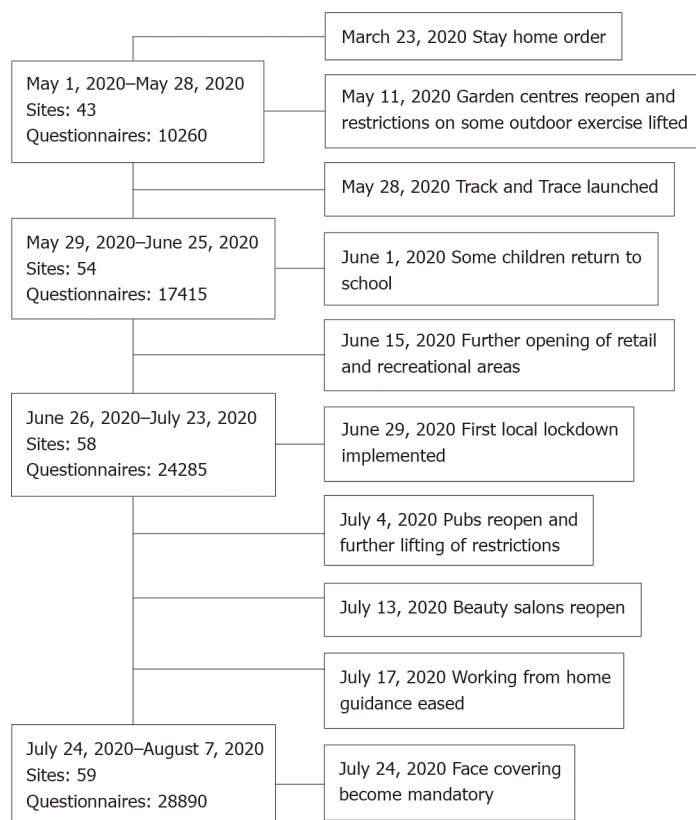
March 23, 2020 Stay home order

May 1, 2020–May 28, 2020
Sites: 43
Questionnaires: 10260

May 11, 2020 Garden centres reopen and restrictions on some outdoor exercise lifted

May 28, 2020 Track and Trace launched

May 29, 2020–June 25, 2020
Sites: 54
Questionnaires: 17415

June 1, 2020 Some children return to school

June 15, 2020 Further opening of retail and recreational areas

June 26, 2020–July 23, 2020
Sites: 58
Questionnaires: 24285

June 29, 2020 First local lockdown implemented

July 4, 2020 Pubs reopen and further lifting of restrictions

July 13, 2020 Beauty salons reopen

July 17, 2020 Working from home guidance eased

July 24, 2020–August 7, 2020
Sites: 59
Questionnaires: 28890

July 24, 2020 Face covering become mandatory